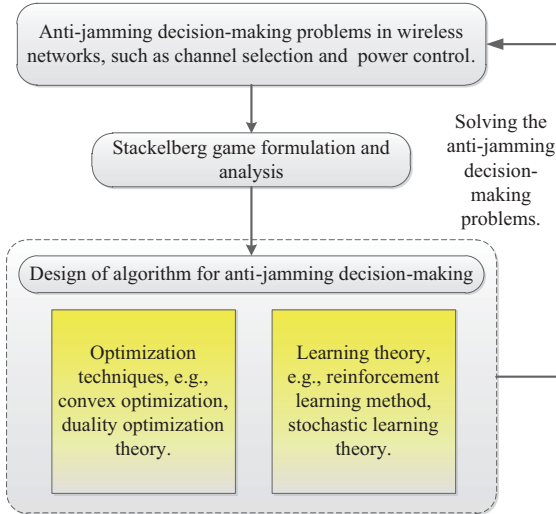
Anti-jamming decision-making problems in wireless networks, such as channel selection and power control.

Stackelberg game formulation and analysis

Solving the anti-jamming decision-making problems.

Design of algorithm for anti-jamming decision-making

Optimization techniques, e.g., convex optimization, duality optimization theory.

Learning theory, e.g., reinforcement learning method, stochastic learning theory.